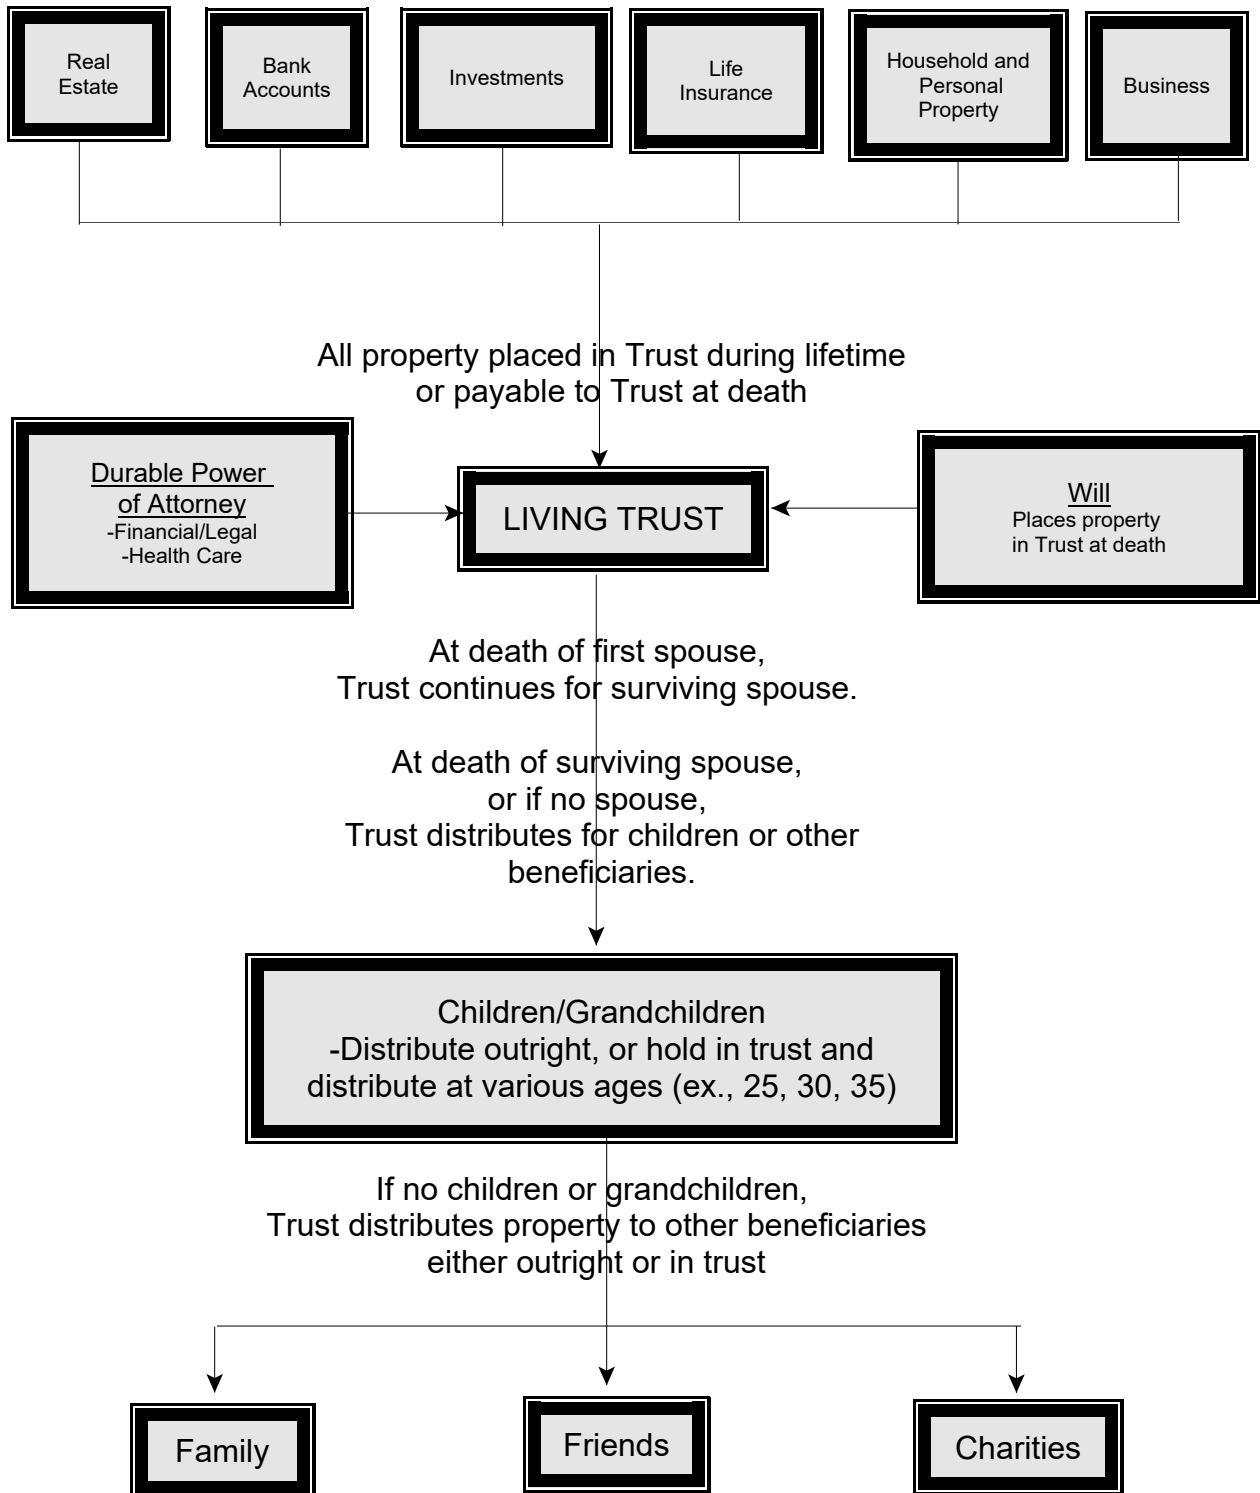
Real Estate

Bank Accounts

Investments

Life Insurance

Household and Personal Property

Business

All property placed in Trust during lifetime or payable to Trust at death

Durable Power of Attorney
-Financial/Legal
-Health Care

LIVING TRUST

Will
Places property in Trust at death

At death of first spouse, Trust continues for surviving spouse.

At death of surviving spouse, or if no spouse, Trust distributes for children or other beneficiaries.

Children/Grandchildren
-Distribute outright, or hold in trust and distribute at various ages (ex., 25, 30, 35)

If no children or grandchildren, Trust distributes property to other beneficiaries either outright or in trust

Family

Friends

Charities